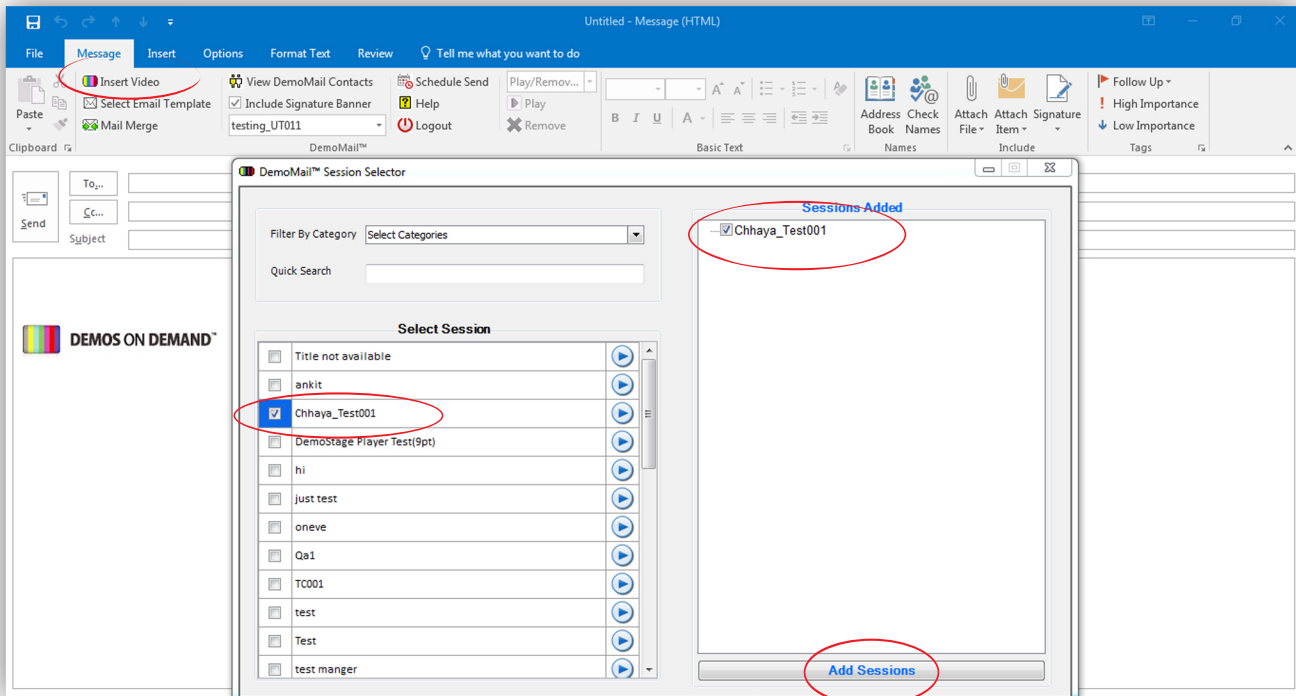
Untitled - Message (HTML)

File Message Insert Options Format Text Review Tell me what you want to do

Paste
Clipboard
Insert Video
Select Email Template
Mail Merge
View DemoMail Contacts
Include Signature Banner
testing_UT011
Schedule Send
Help
Logout
DemoMail™
Play/Remov...
Play
Remove
Basic Text
Address Book
Check Names
Names
Attach File
Attach Item
Signature
Include
Follow Up
High Importance
Low Importance
Tags

Send
To...
Cc...
Subject

DEMOS ON DEMAND™

DemoMail™ Session Selector

Filter By Category Select Categories
Quick Search

Select Session

| | |
|---|---|
| ☐ | Title not available |
| ☐ | ankit |
| ☑ | Chhaya_Test001 |
| ☐ | DemoStage Player Test(9pt) |
| ☐ | hi |
| ☐ | just test |
| ☐ | oneve |
| ☐ | Qa1 |
| ☐ | TC001 |
| ☐ | test |
| ☐ | Test |
| ☐ | test manger |

Sessions Added
Chhaya_Test001

Add Sessions